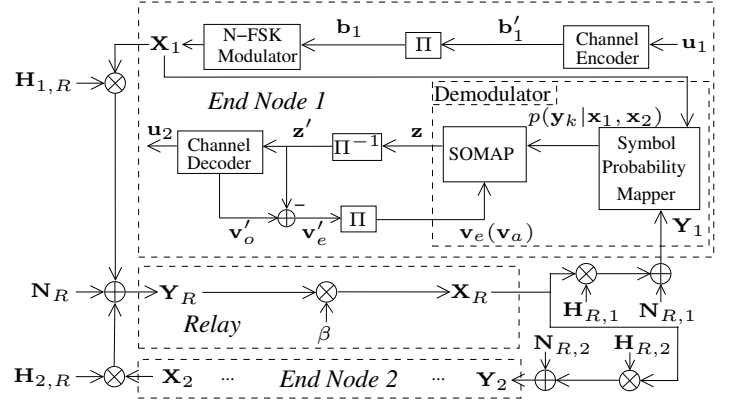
$\mathbf{X}_1$

N–FSK Modulator

$\mathbf{b}_1$

$\Pi$

$\mathbf{b}_1'$

Channel Encoder

$\mathbf{u}_1$

$\mathbf{H}_{1,R}$

End Node 1

Demodulator

$p(\mathbf{y}_k|\mathbf{x}_1, \mathbf{x}_2)$

$\mathbf{u}_2$

Channel Decoder

$\mathbf{z}'$

$\Pi^{-1}$

$\mathbf{z}$

SOMAP

Symbol Probability Mapper

$-$

$\mathbf{v}_o'$

$\mathbf{v}_e'$

$\Pi$

$\mathbf{v}_e(\mathbf{v}_a)$

$\mathbf{Y}_1$

$\mathbf{N}_R$

$\mathbf{Y}_R$

$\mathbf{X}_R$

$\mathbf{H}_{R,1}$

$\mathbf{N}_{R,1}$

Relay

$\beta$

$\mathbf{N}_{R,2}$

$\mathbf{H}_{R,2}$

$\mathbf{H}_{2,R}$

$\mathbf{X}_2$

...

End Node 2

...

$\mathbf{Y}_2$